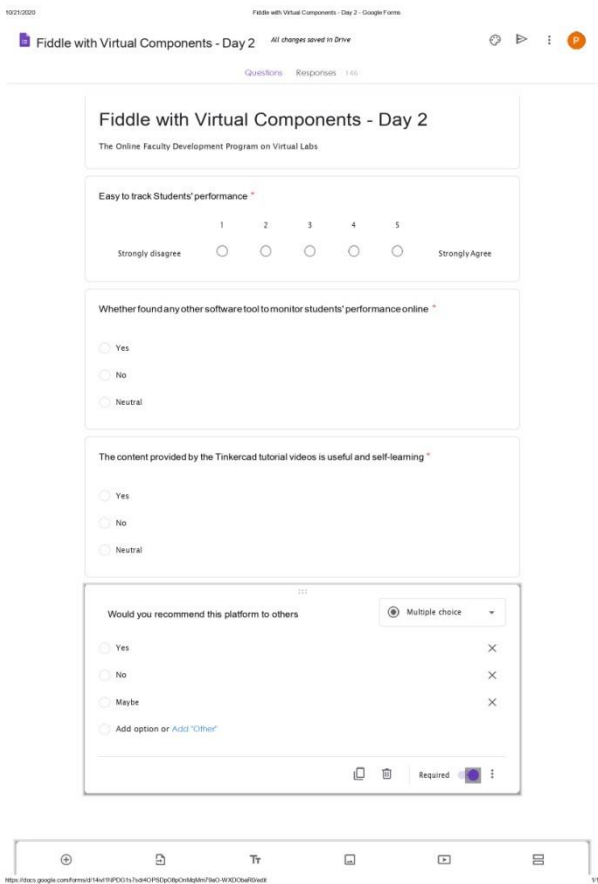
10/21/2020 Fiddle with Virtual Components - Day 2 - Google Forms

Fiddle with Virtual Components - Day 2 All changes saved in Drive

P

Questions Responses 146

Fiddle with Virtual Components - Day 2

The Online Faculty Development Program on Virtual Labs

Easy to track Students' performance *

| | 1 | 2 | 3 | 4 | 5 | |
|---|---|---|---|---|---|---|
| Strongly disagree | ○ | ○ | ○ | ○ | ○ | Strongly Agree |

Whether found any other software tool to monitor students' performance online *

Yes

No

Neutral

The content provided by the Tinkercad tutorial videos is useful and self-learning *

Yes

No

Neutral

Would you recommend this platform to others

Multiple choice

Yes

No

Maybe

Add option or Add "Other"

Required

https://docs.google.com/forms/d/14vl1NPDG1s7sd4OPSDpO8pOnMqMm79eO-WXDObaR0/edit 1/1